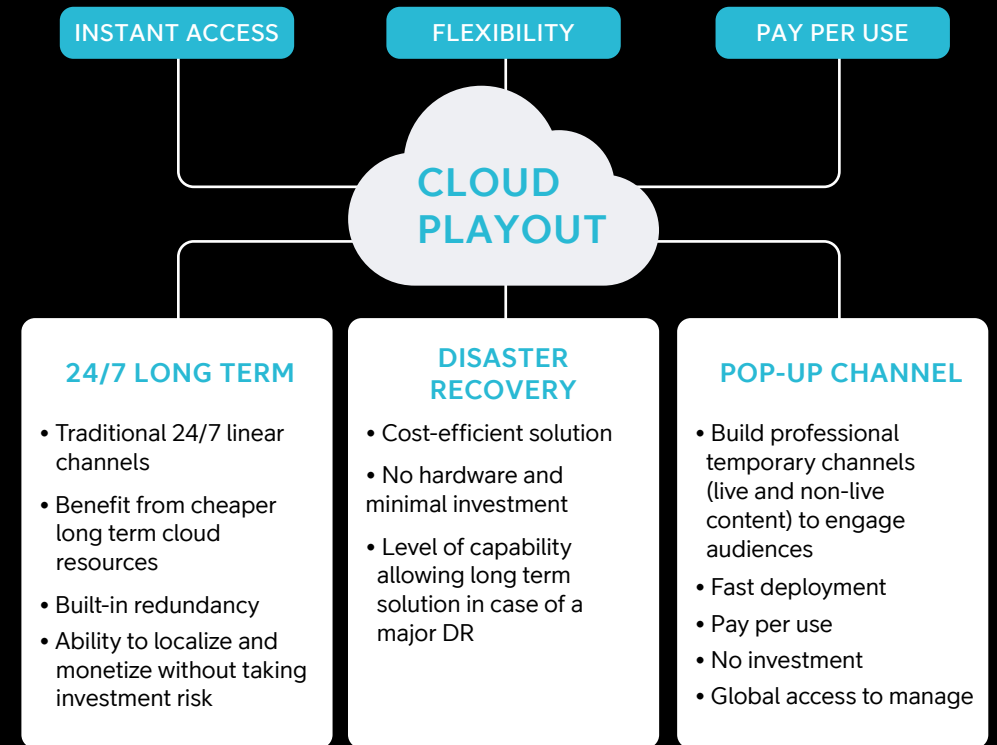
INSTANT ACCESS

FLEXIBILITY

PAY PER USE

CLOUD PLAYOUT

24/7 LONG TERM

• Traditional 24/7 linear channels
• Benefit from cheaper long term cloud resources
• Built-in redundancy
• Ability to localize and monetize without taking investment risk

DISASTER RECOVERY

• Cost-efficient solution
• No hardware and minimal investment
• Level of capability allowing long term solution in case of a major DR

POP-UP CHANNEL

• Build professional temporary channels (live and non-live content) to engage audiences
• Fast deployment
• Pay per use
• No investment
• Global access to manage